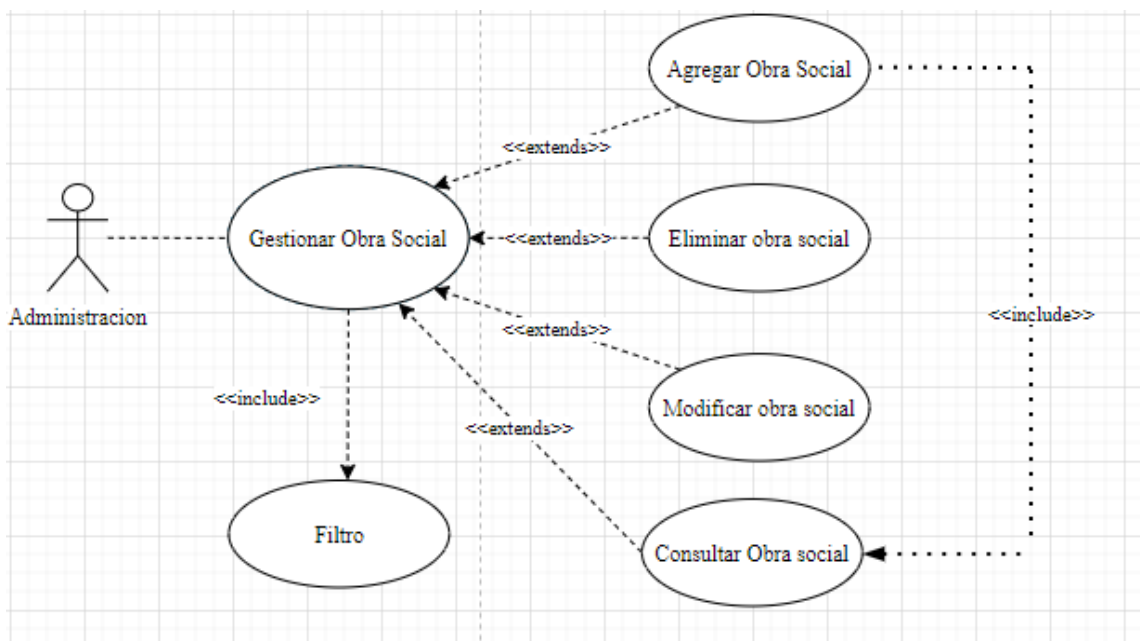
Agregar Obra Social

<<extends>>

Administracion

Gestionar Obra Social

<<extends>>

Eliminar obra social

<<include>>

<<extends>>

Modificar obra social

<<include>>

<<extends>>

Filtro

Consultar Obra social